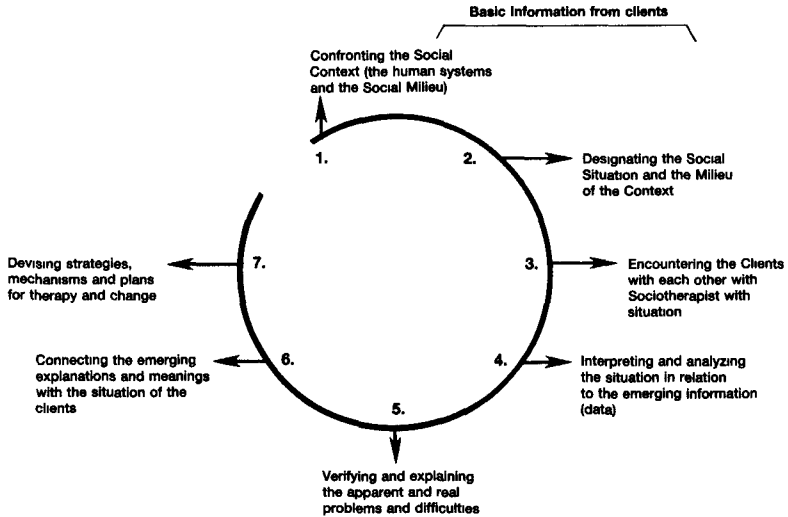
Basic Information from clients

Confronting the Social Context (the human systems and the Social Milieu)

1.

2.

Designating the Social Situation and the Milieu of the Context

7.

Devising strategies, mechanisms and plans for therapy and change

3.

Encountering the Clients with each other with Sociotherapist with situation

6.

Connecting the emerging explanations and meanings with the situation of the clients

4.

Interpreting and analyzing the situation in relation to the emerging information (data)

5.

Verifying and explaining the apparent and real problems and difficulties